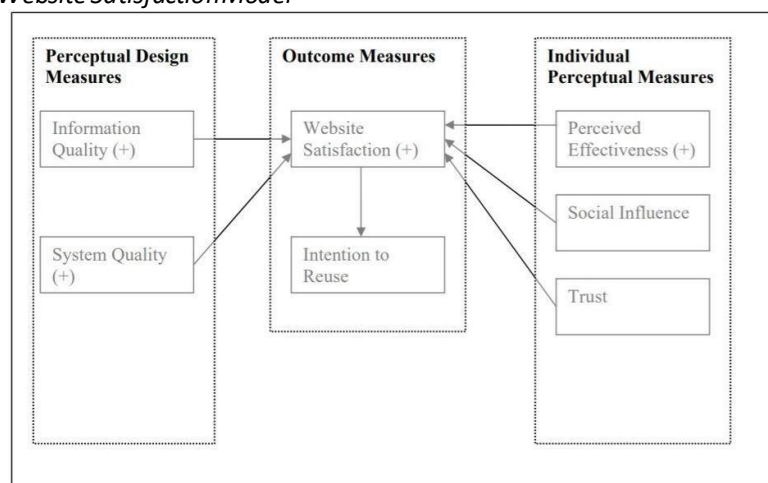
WebsiteSatisfactionModel

Perceptual Design Measures

Information Quality (+)

System Quality (+)

Outcome Measures

Website Satisfaction (+)

Intention to Reuse

Individual Perceptual Measures

Perceived Effectiveness (+)

Social Influence

Trust